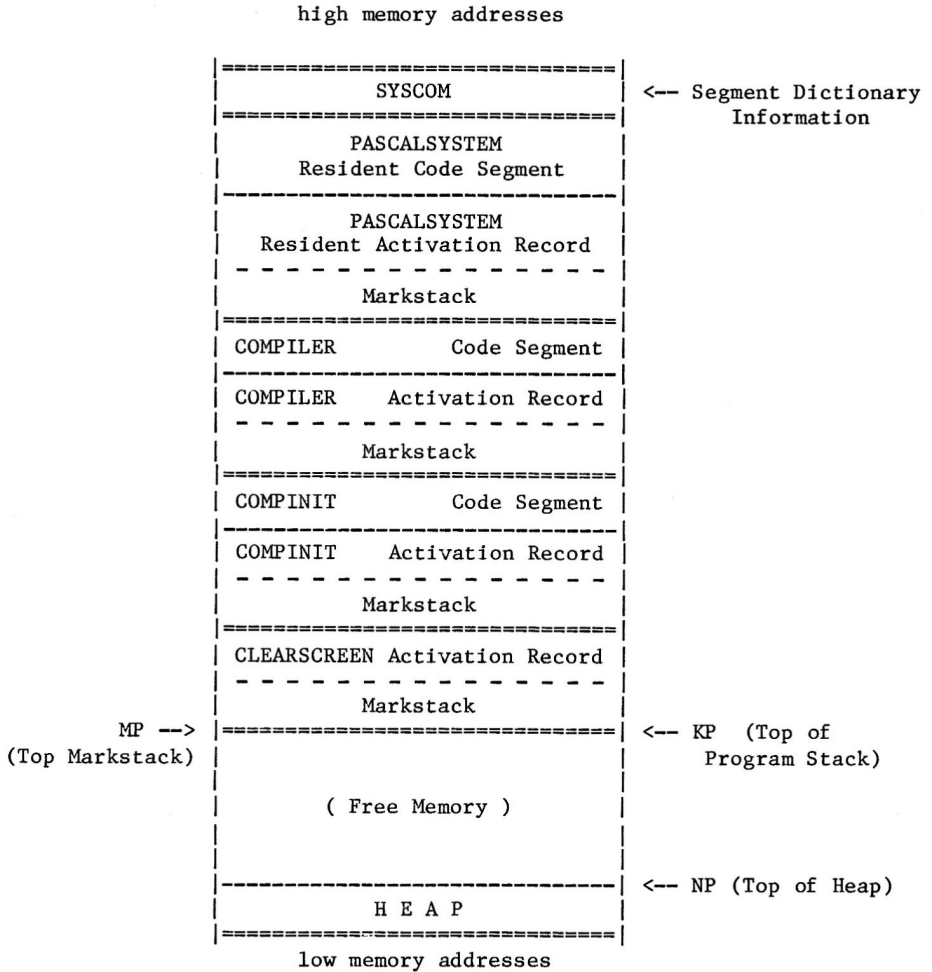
high memory addresses

SYSCOM <-- Segment Dictionary Information

PASCALSYSTEM
Resident Code Segment

PASCALSYSTEM
Resident Activation Record

Markstack

COMPILER Code Segment

COMPILER Activation Record

Markstack

COMPINIT Code Segment

COMPINIT Activation Record

Markstack

CLEARSCREEN Activation Record

Markstack

MP -->
(Top Markstack)

<-- KP (Top of Program Stack)

( Free Memory )

<-- NP (Top of Heap)

H E A P

low memory addresses